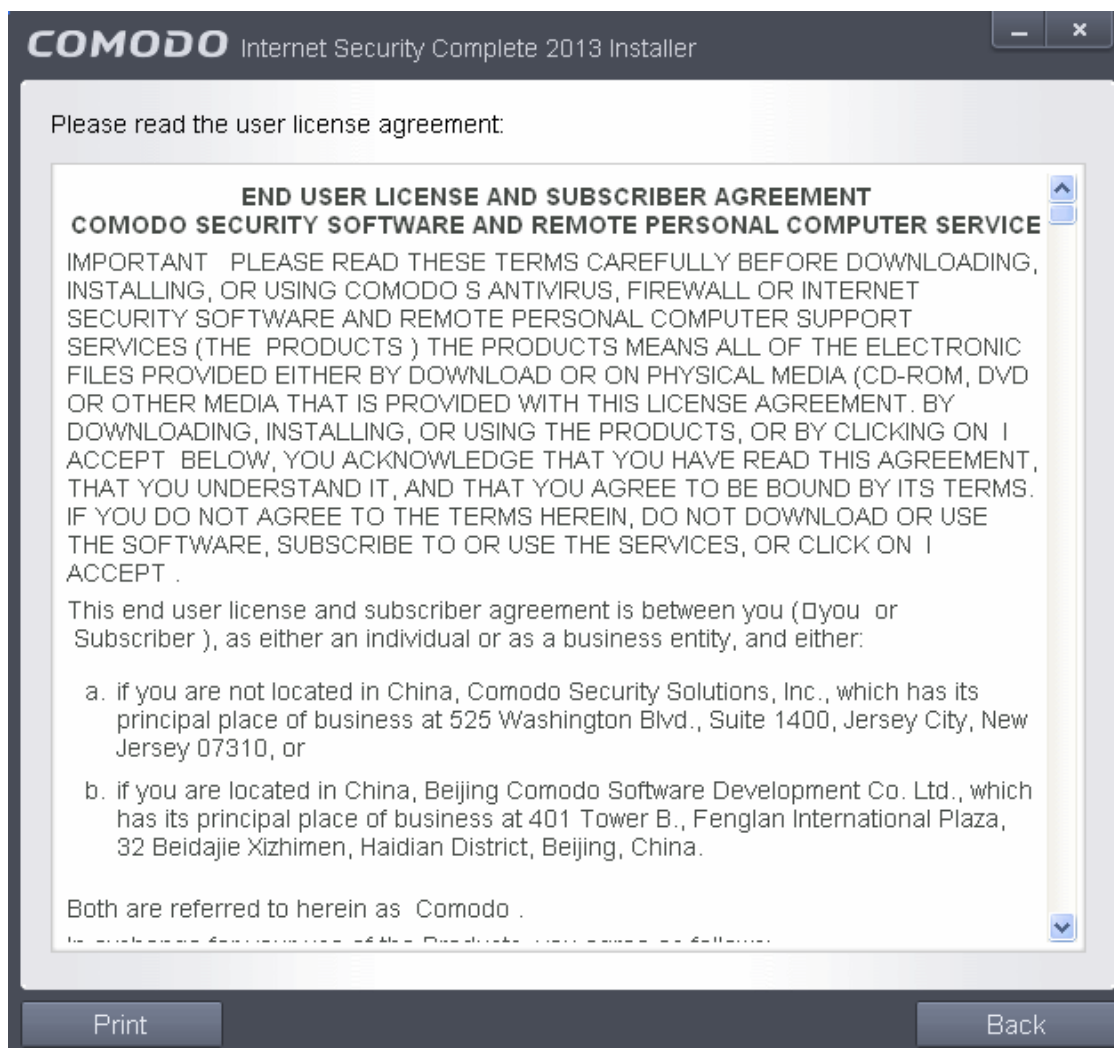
COMODO Internet Security Complete 2013 Installer

Please read the user license agreement:

END USER LICENSE AND SUBSCRIBER AGREEMENT
COMODO SECURITY SOFTWARE AND REMOTE PERSONAL COMPUTER SERVICE

IMPORTANT PLEASE READ THESE TERMS CAREFULLY BEFORE DOWNLOADING, INSTALLING, OR USING COMODO S ANTIVIRUS, FIREWALL OR INTERNET SECURITY SOFTWARE AND REMOTE PERSONAL COMPUTER SUPPORT SERVICES (THE PRODUCTS ) THE PRODUCTS MEANS ALL OF THE ELECTRONIC FILES PROVIDED EITHER BY DOWNLOAD OR ON PHYSICAL MEDIA (CD-ROM, DVD OR OTHER MEDIA THAT IS PROVIDED WITH THIS LICENSE AGREEMENT. BY DOWNLOADING, INSTALLING, OR USING THE PRODUCTS, OR BY CLICKING ON I ACCEPT BELOW, YOU ACKNOWLEDGE THAT YOU HAVE READ THIS AGREEMENT, THAT YOU UNDERSTAND IT, AND THAT YOU AGREE TO BE BOUND BY ITS TERMS. IF YOU DO NOT AGREE TO THE TERMS HEREIN, DO NOT DOWNLOAD OR USE THE SOFTWARE, SUBSCRIBE TO OR USE THE SERVICES, OR CLICK ON I ACCEPT .

This end user license and subscriber agreement is between you (□you or Subscriber ), as either an individual or as a business entity, and either:

a. if you are not located in China, Comodo Security Solutions, Inc., which has its principal place of business at 525 Washington Blvd., Suite 1400, Jersey City, New Jersey 07310, or

b. if you are located in China, Beijing Comodo Software Development Co. Ltd., which has its principal place of business at 401 Tower B., Fenglan International Plaza, 32 Beidajie Xizhimen, Haidian District, Beijing, China.

Both are referred to herein as Comodo .

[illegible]

Print

Back